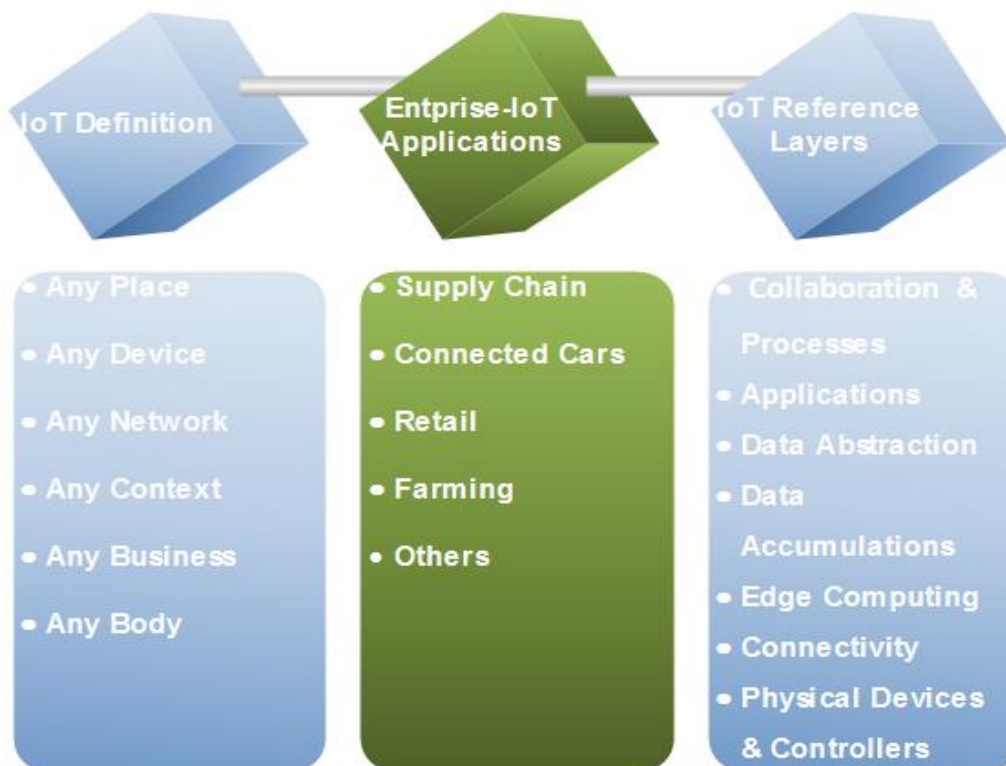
IoT Definition

Entprise-IoT Applications

IoT Reference Layers

• Any Place
• Any Device
• Any Network
• Any Context
• Any Business
• Any Body

• Supply Chain
• Connected Cars
• Retail
• Farming
• Others

• Collaboration & Processes
• Applications
• Data Abstraction
• Data Accumulations
• Edge Computing
• Connectivity
• Physical Devices & Controllers